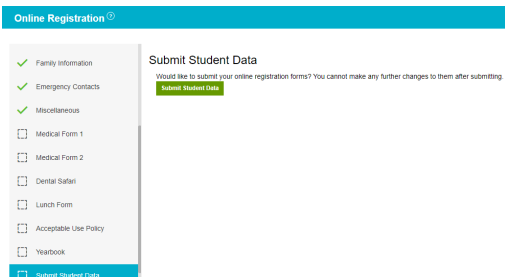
Online Registration ⓘ

Family Information
Emergency Contacts
Miscellaneous
Medical Form 1
Medical Form 2
Dental Safari
Lunch Form
Acceptable Use Policy
Yearbook
Submit Student Data

Submit Student Data

Would like to submit your online registration forms? You cannot make any further changes to them after submitting.

Submit Student Data